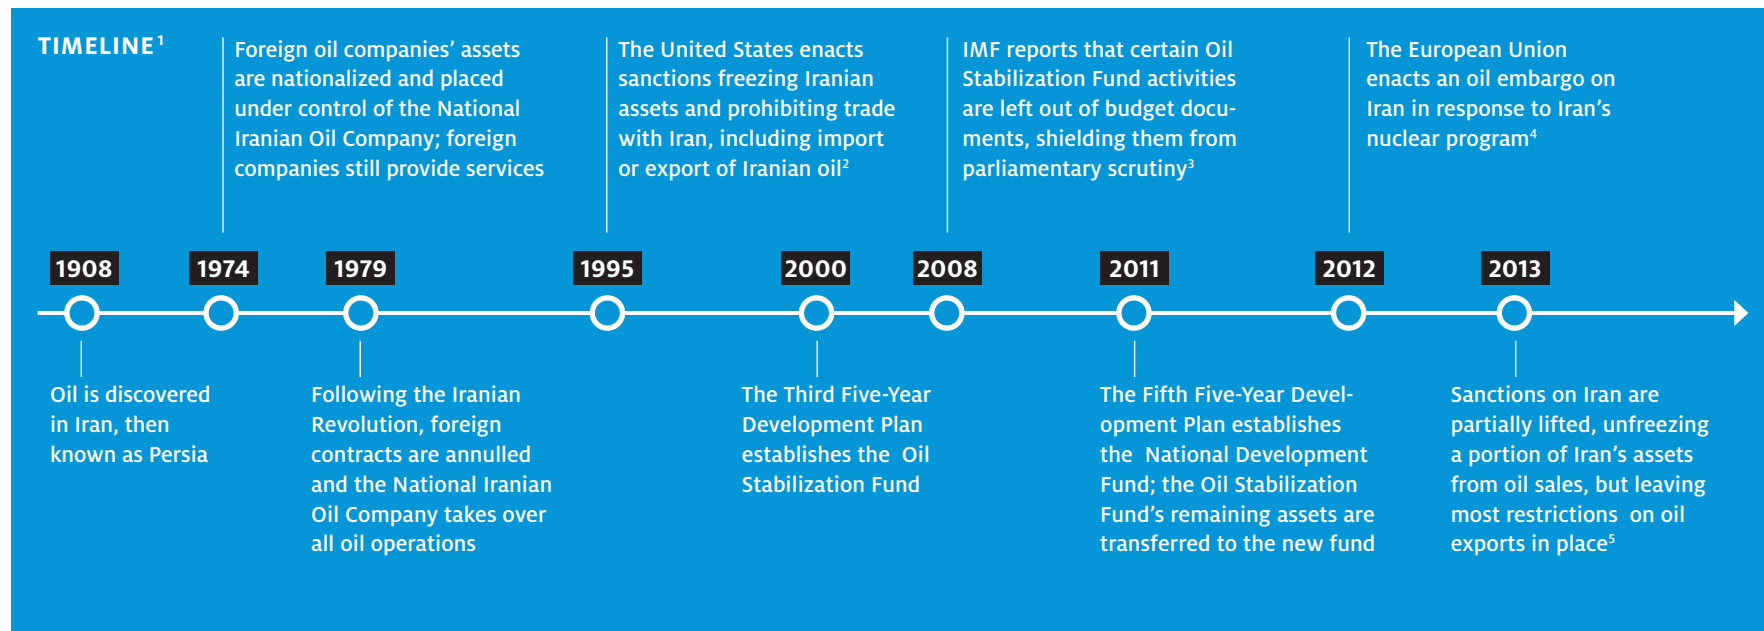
TIMELINE$^1$

Foreign oil companies' assets are nationalized and placed under control of the National Iranian Oil Company; foreign companies still provide services

The United States enacts sanctions freezing Iranian assets and prohibiting trade with Iran, including import or export of Iranian oil$^2$

IMF reports that certain Oil Stabilization Fund activities are left out of budget documents, shielding them from parliamentary scrutiny$^3$

The European Union enacts an oil embargo on Iran in response to Iran's nuclear program$^4$

1908

1974

1979

1995

2000

2008

2011

2012

2013

Oil is discovered in Iran, then known as Persia

Following the Iranian Revolution, foreign contracts are annulled and the National Iranian Oil Company takes over all oil operations

The Third Five-Year Development Plan establishes the Oil Stabilization Fund

The Fifth Five-Year Development Plan establishes the National Development Fund; the Oil Stabilization Fund's remaining assets are transferred to the new fund

Sanctions on Iran are partially lifted, unfreezing a portion of Iran's assets from oil sales, but leaving most restrictions on oil exports in place$^5$